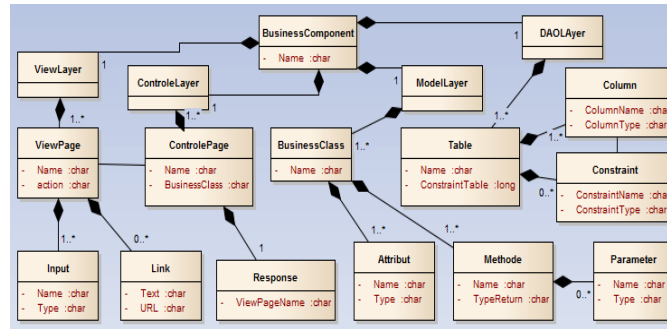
BusinessComponent
- Name :char

DAOLayer

ViewLayer

ControleLayer

ModelLayer

ViewPage
- Name :char
- action :char

ControlePage
- Name :char
- BusinessClass :char

BusinessClass
- Name :char

Table
- Name :char
- ConstraintTable :long

Column
- ColumnName :char
- ColumnType :char

Constraint
- ConstraintName :char
- ConstraintType :char

Input
- Name :char
- Type :char

Link
- Text :char
- URL :char

Response
- ViewPageName :char

Attribut
- Name :char
- Type :char

Methode
- Name :char
- TypeReturn :char

Parameter
- Name :char
- Type :char

1
1
1
1
1
1
1..*
1..*
1..*
1..*
1..*
1..*
1..*
0..*
0..*
0..*
1
1..*